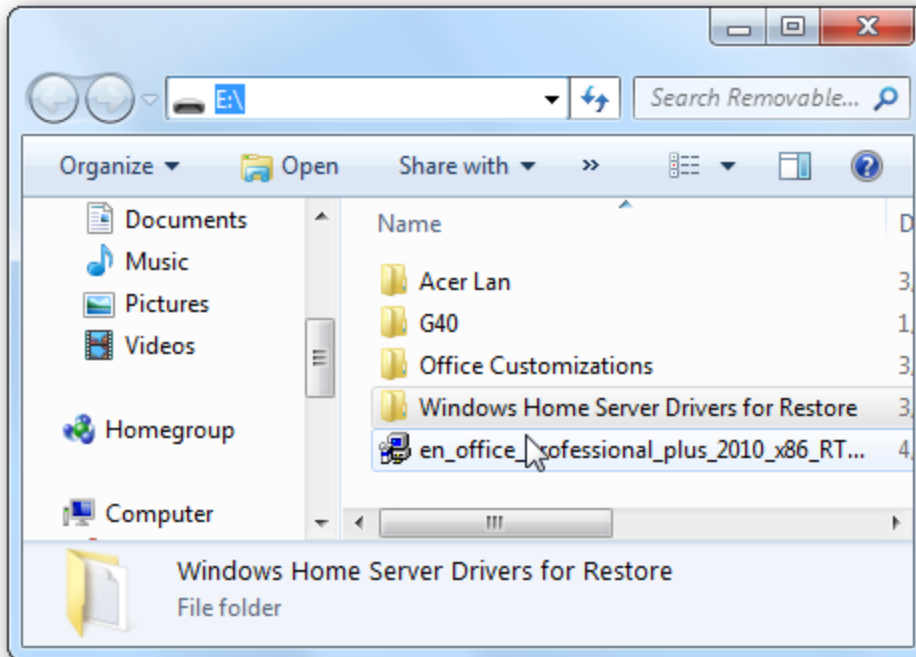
E:\

Search Removable...

Organize ▾ Open Share with ▾ »

Documents
Music
Pictures
Videos

Homegroup

Computer

Name

Acer Lan
G40
Office Customizations
Windows Home Server Drivers for Restore
en_office_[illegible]ofessional_plus_2010_x86_RT...

Windows Home Server Drivers for Restore
File folder